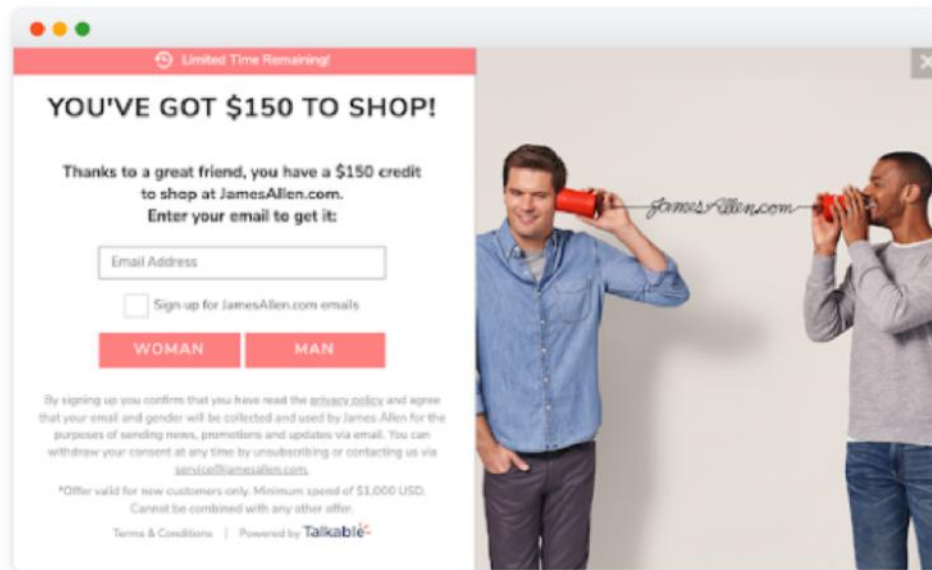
Limited Time Remaining!

YOU'VE GOT $150 TO SHOP!

Thanks to a great friend, you have a $150 credit to shop at JamesAllen.com. Enter your email to get it:

Email Address

Sign up for JamesAllen.com emails

WOMAN

MAN

By signing up you confirms that you have read the privacy policy and agree that your email and gender will be collected and used by James Allen for the purposes of sending news, promotions and updates via email. You can withdraw your consent at any time by unsubscribing or contacting us via service@jamesallen.com.

*Offer valid for new customers only. Minimum spend of $1,000 USD. Cannot be combined with any other offer.

Terms & Conditions | Powered by Talkable

JamesAllen.com

×